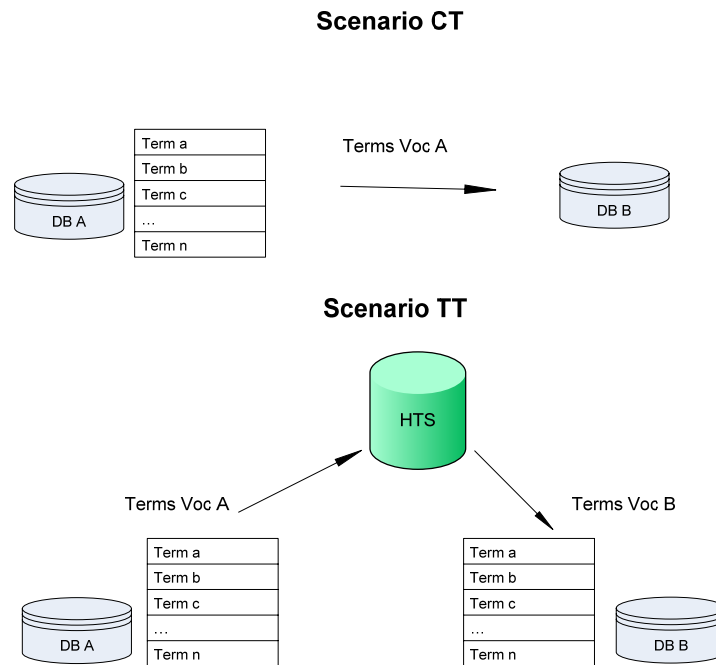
Scenario CT

| Term a |
|---|
| Term b |
| Term c |
| … |
| Term n |

DB A

Terms Voc A

DB B

Scenario TT

HTS

Terms Voc A

Terms Voc B

| Term a |
|---|
| Term b |
| Term c |
| … |
| Term n |

DB A

| Term a |
|---|
| Term b |
| Term c |
| … |
| Term n |

DB B